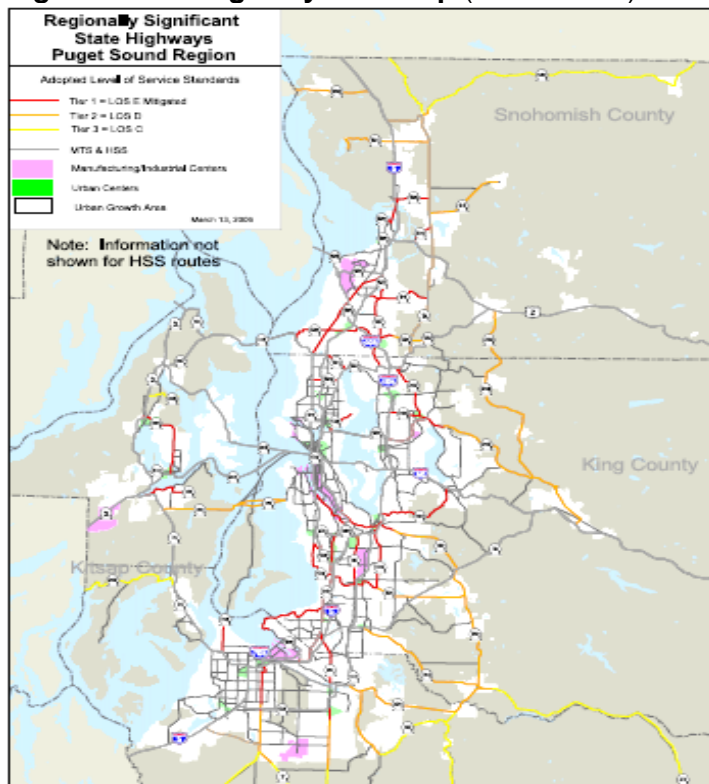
Regionally Significant State Highways Puget Sound Region

Adopted Level of Service Standards

Tier 1 = LOS E Mitigated
Tier 2 = LOS D
Tier 3 = LOS C
MTS & HSS
Manufacturing/Industrial Centers
Urban Centers
Urban Growth Area

March 13, 2009

Note: Information not shown for HSS routes

Snohomish County

King County

Kitsap County